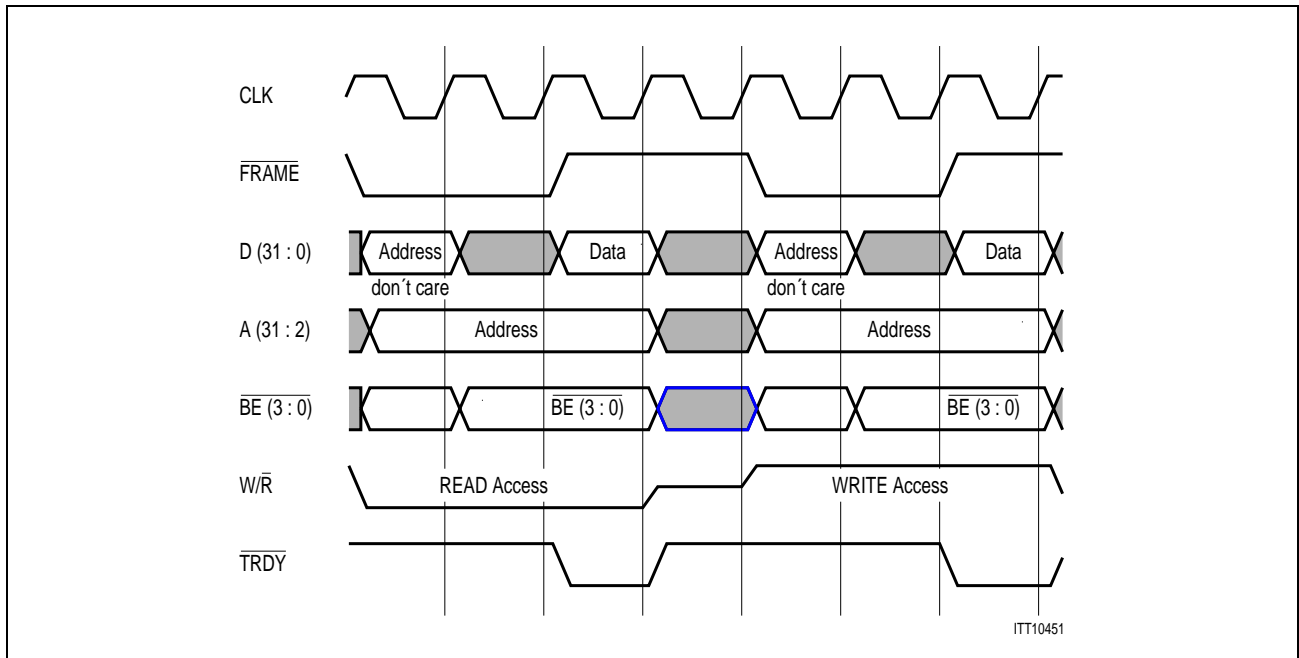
CLK

$\overline{FRAME}$

D (31 : 0)

Address

Data

Address

Data

don´t care

don´t care

A (31 : 2)

Address

Address

$\overline{BE}$ $\overline{(3 : 0)}$

$\overline{BE}$ $\overline{(3 : 0)}$

$\overline{BE}$ $\overline{(3 : 0)}$

W/$\overline{R}$

READ Access

WRITE Access

$\overline{TRDY}$

ITT10451